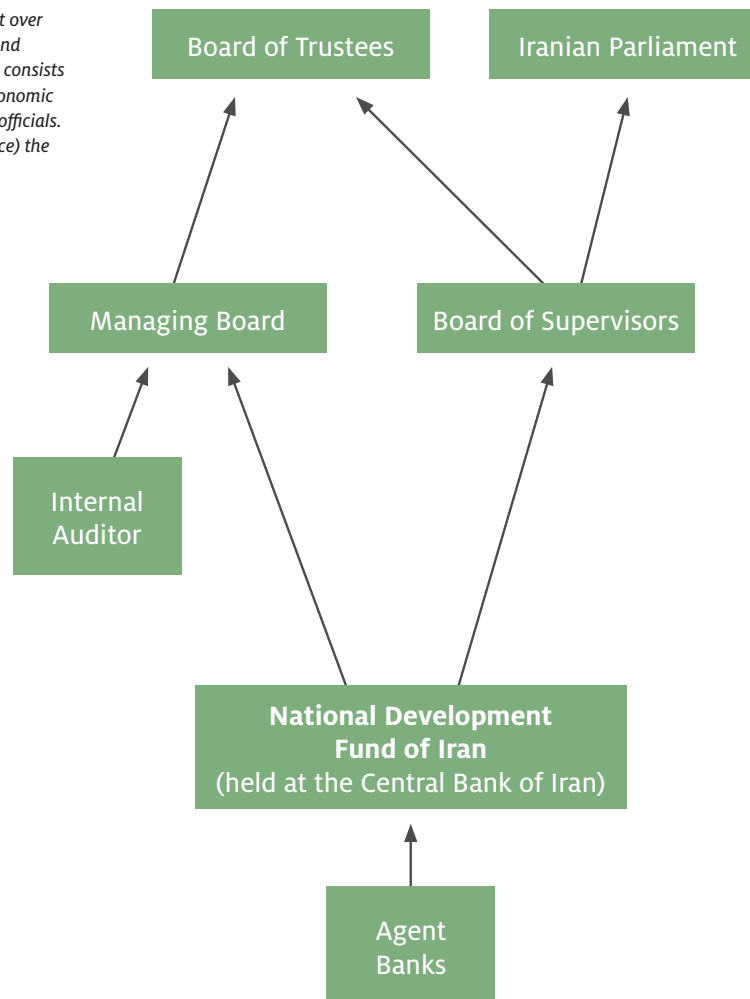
t over
nd
consists
onomic
officials.
ce) the

Board of Trustees

Iranian Parliament

Managing Board

Board of Supervisors

Internal Auditor

**National Development Fund of Iran**
(held at the Central Bank of Iran)

Agent Banks